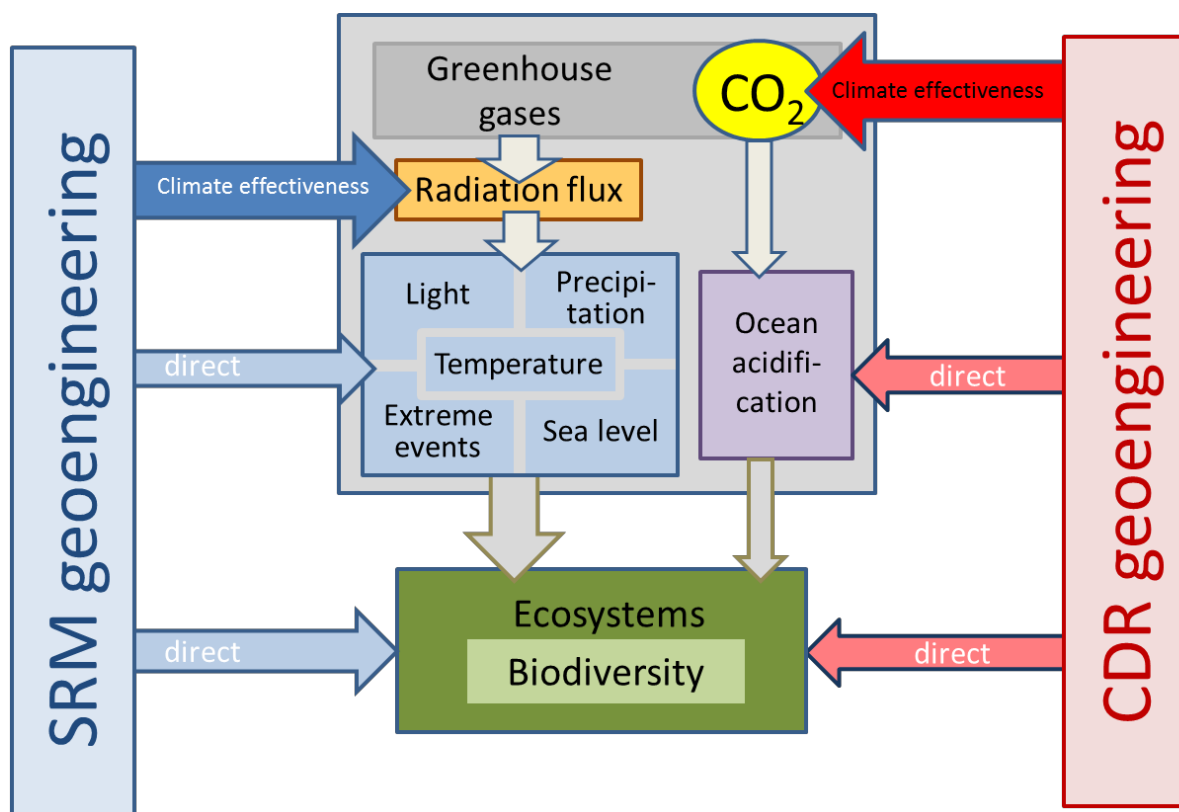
SRM geoengineering

Greenhouse gases

$CO_2$

Climate effectiveness

CDR geoengineering

Climate effectiveness

Radiation flux

Light

Precipitation

Temperature

Extreme events

Sea level

direct

Ocean acidification

direct

Ecosystems

Biodiversity

direct

direct